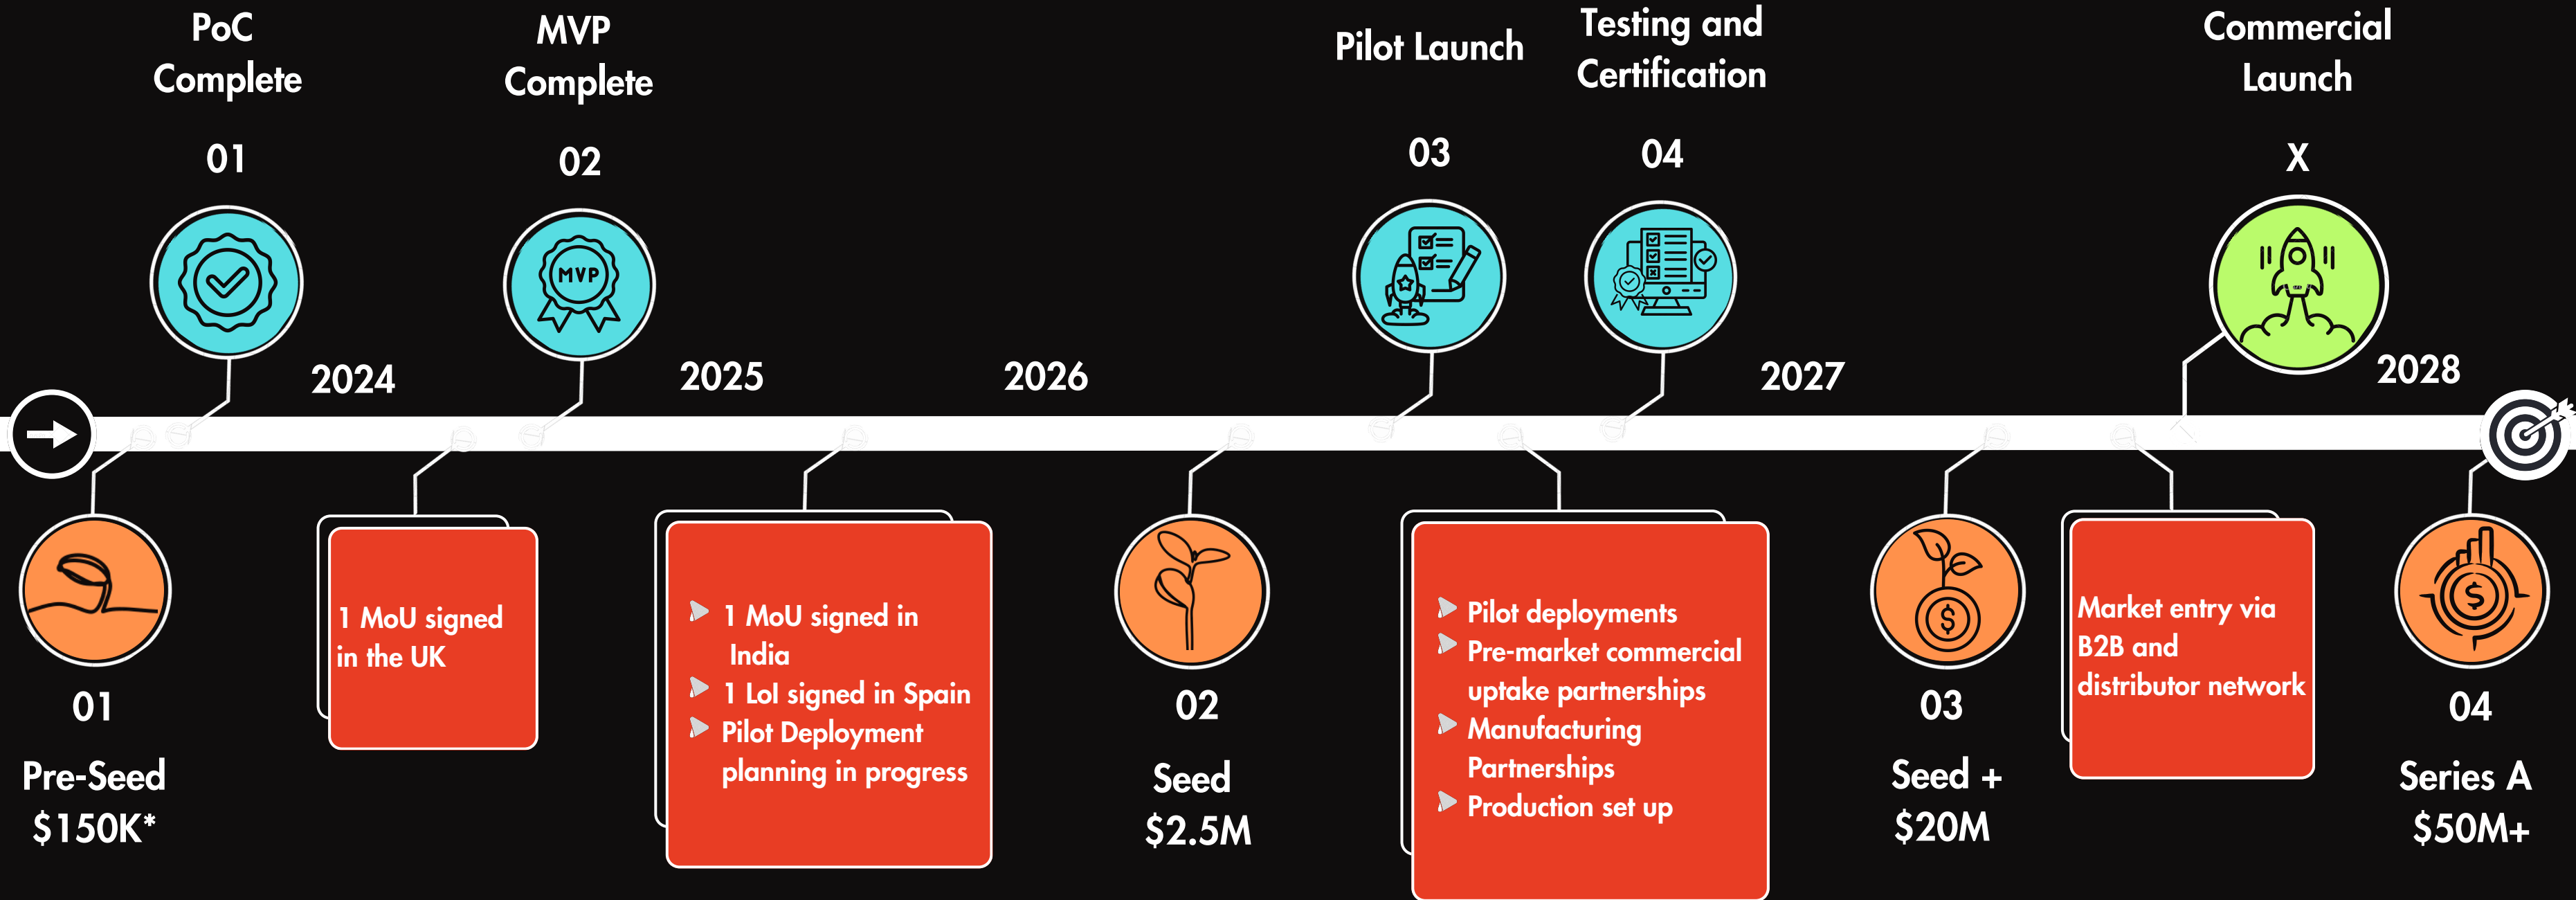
PoC Complete

01

MVP Complete

02

Pilot Launch

03

Testing and Certification

04

Commercial Launch

X

2024

2025

2026

2027

2028

MVP

01

Pre-Seed $150K*

1 MoU signed in the UK

1 MoU signed in India
1 LoI signed in Spain
Pilot Deployment planning in progress

02

Seed $2.5M

Pilot deployments
Pre-market commercial uptake partnerships
Manufacturing Partnerships
Production set up

03

Seed + $20M

Market entry via B2B and distributor network

04

Series A $50M+